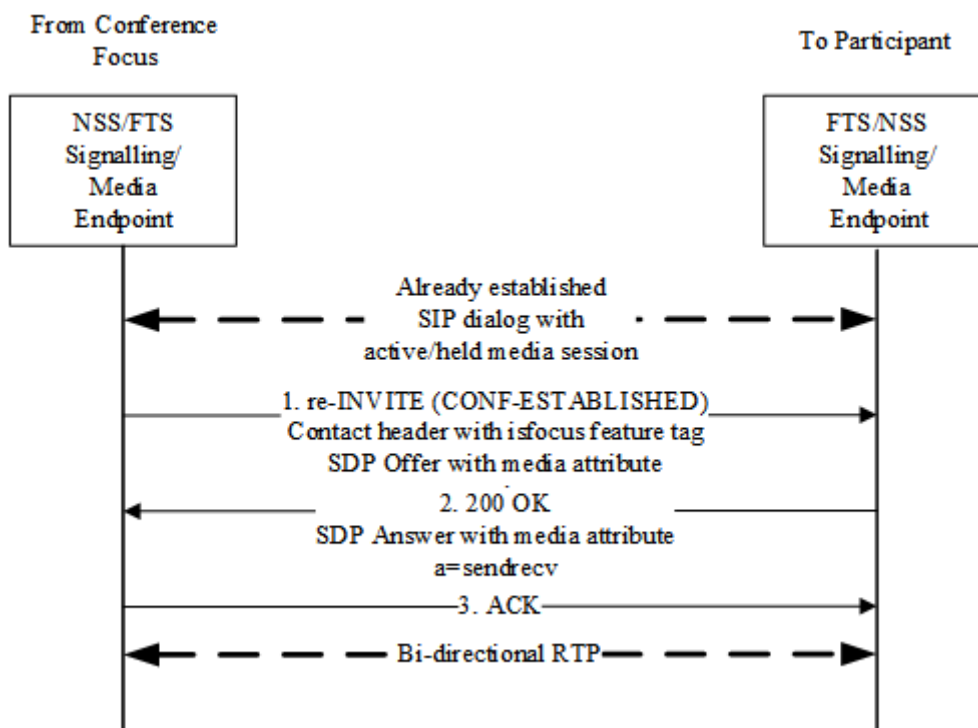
From Conference Focus

To Participant

NSS/FTS Signalling/ Media Endpoint

FTS/NSS Signalling/ Media Endpoint

Already established SIP dialog with active/held media session

1. re-INVITE (CONF-ESTABLISHED)
Contact header with isfocus feature tag
SDP Offer with media attribute

2. 200 OK
SDP Answer with media attribute
a=sendrecv

3. ACK

Bi-directional RTP